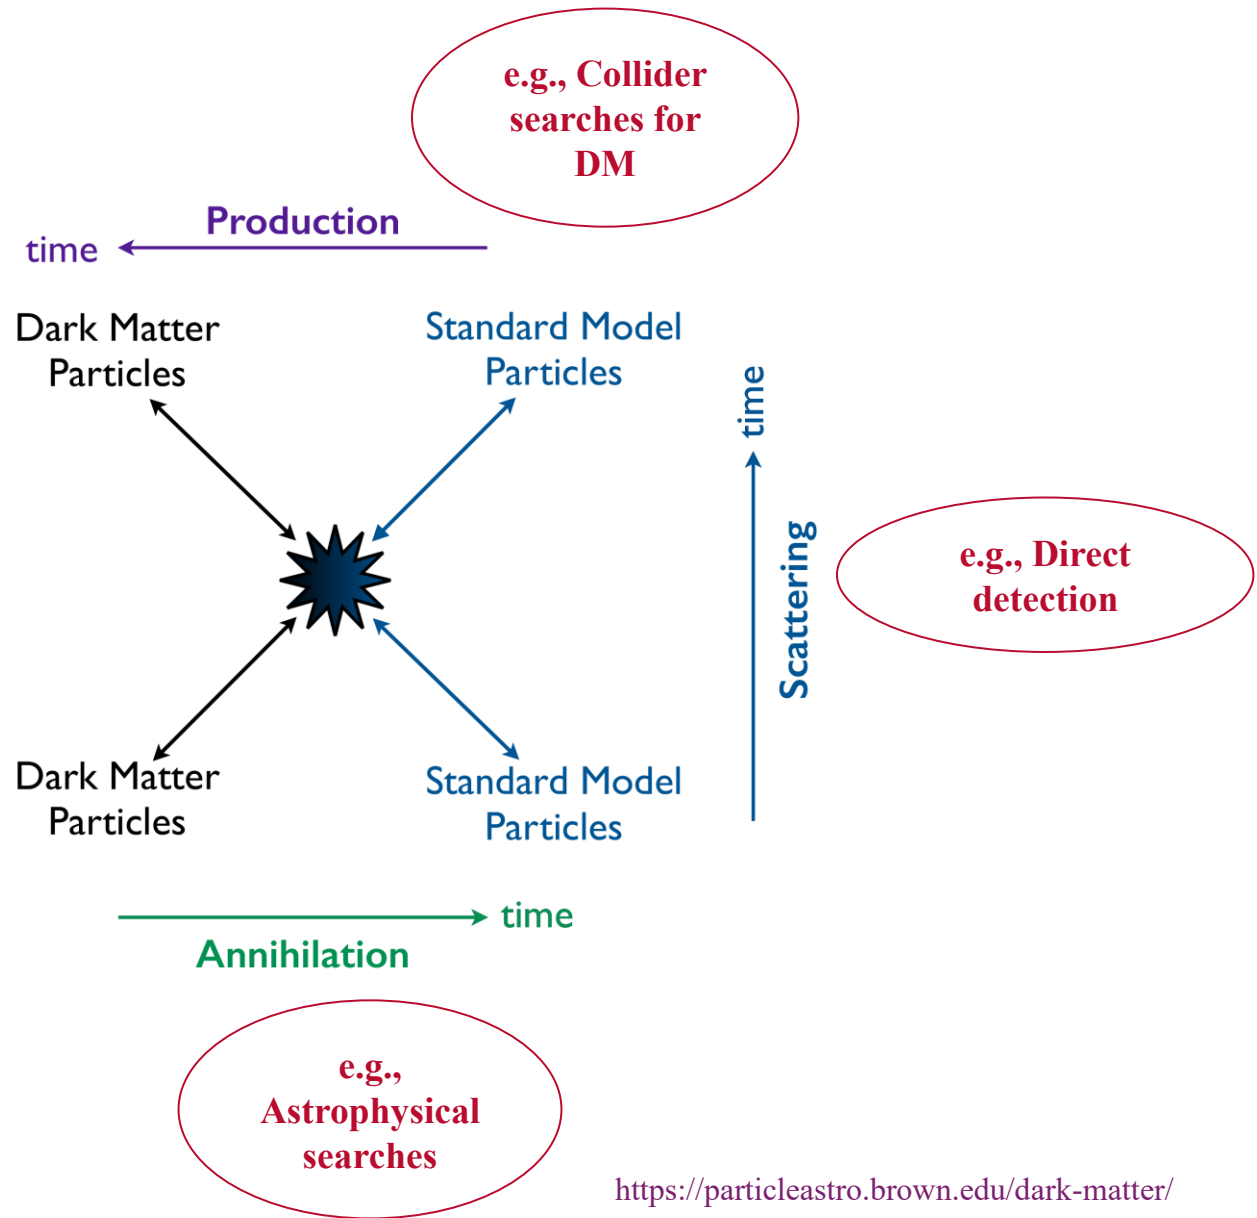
e.g., Collider searches for DM

Production

time

Dark Matter Particles

Standard Model Particles

time

Scattering

e.g., Direct detection

Dark Matter Particles

Standard Model Particles

time

Annihilation

e.g., Astrophysical searches

https://particleastro.brown.edu/dark-matter/